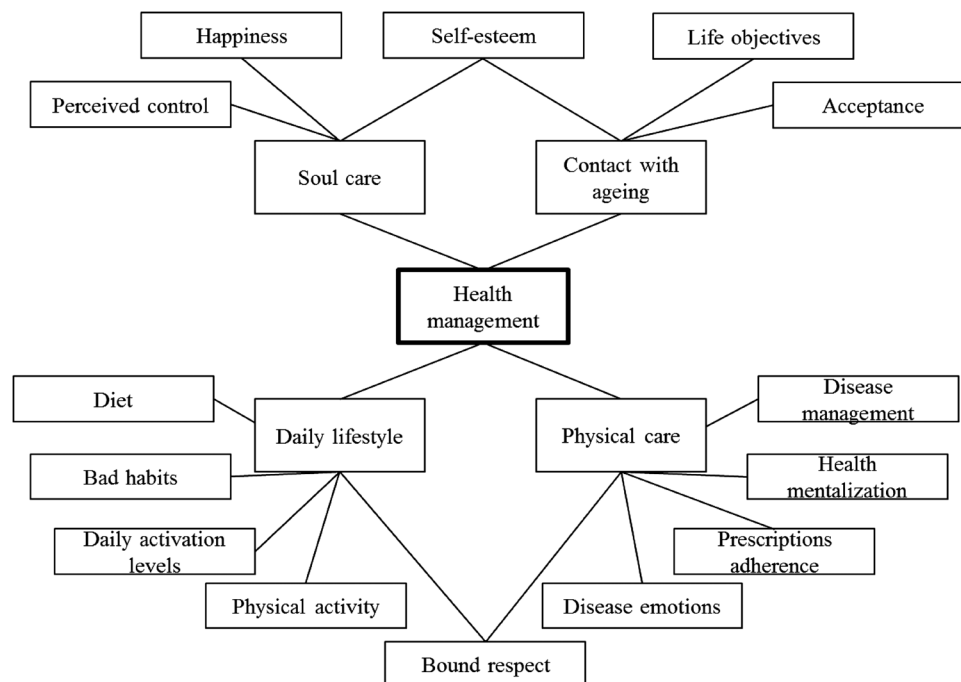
Happiness

Self-esteem

Life objectives

Perceived control

Acceptance

Soul care

Contact with ageing

Health management

Diet

Daily lifestyle

Physical care

Disease management

Bad habits

Health mentalization

Daily activation levels

Prescriptions adherence

Physical activity

Disease emotions

Bound respect